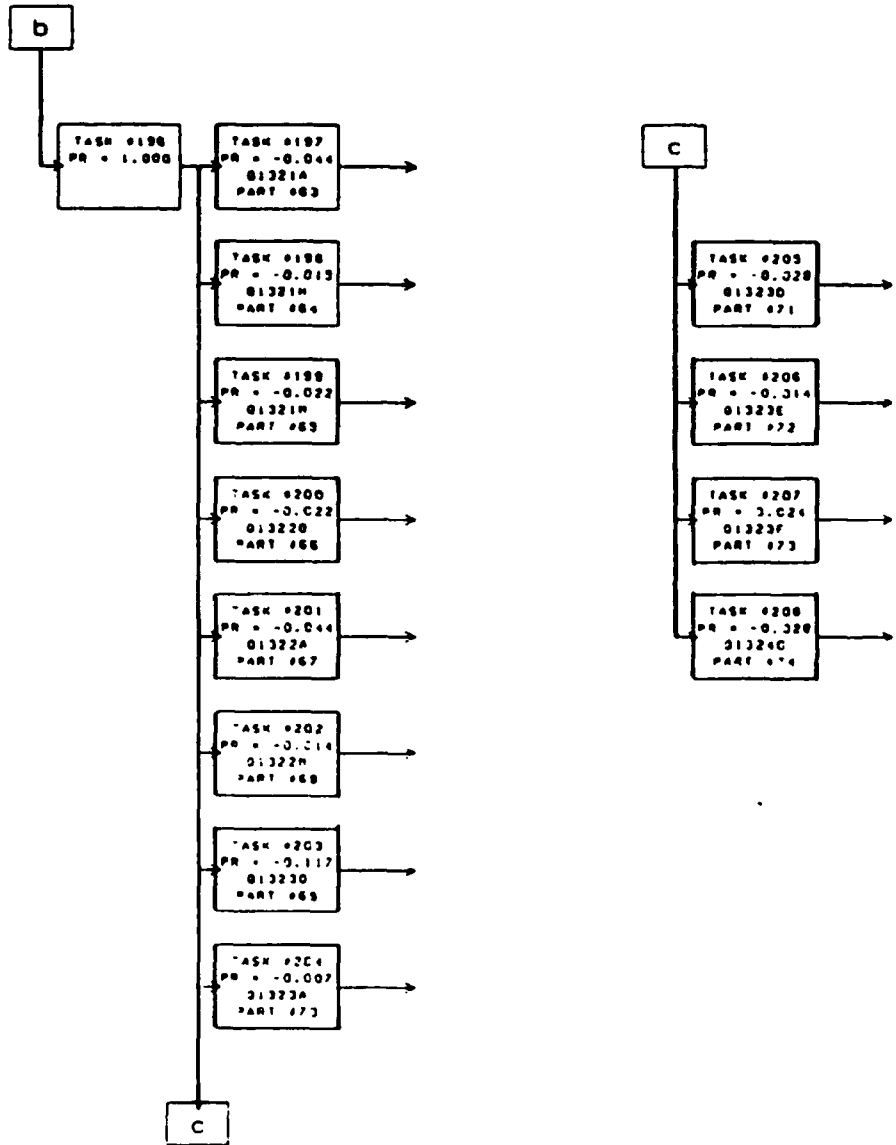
b

TASK #196
PR = 1.000

TASK #197
PR = -0.044
01321A
PART #63

TASK #198
PR = -0.015
01321M
PART #64

TASK #199
PR = -0.022
01321M
PART #63

TASK #200
PR = -0.022
01322D
PART #66

TASK #201
PR = -0.044
01322A
PART #67

TASK #202
PR = -0.014
01322M
PART #68

TASK #203
PR = -0.117
01323D
PART #69

TASK #204
PR = -0.007
01323A
PART #73

c

c

TASK #205
PR = -0.328
01323D
PART #71

TASK #206
PR = -0.314
01323E
PART #72

TASK #207
PR = 3.024
01323F
PART #73

TASK #208
PR = -0.328
01324C
PART #74